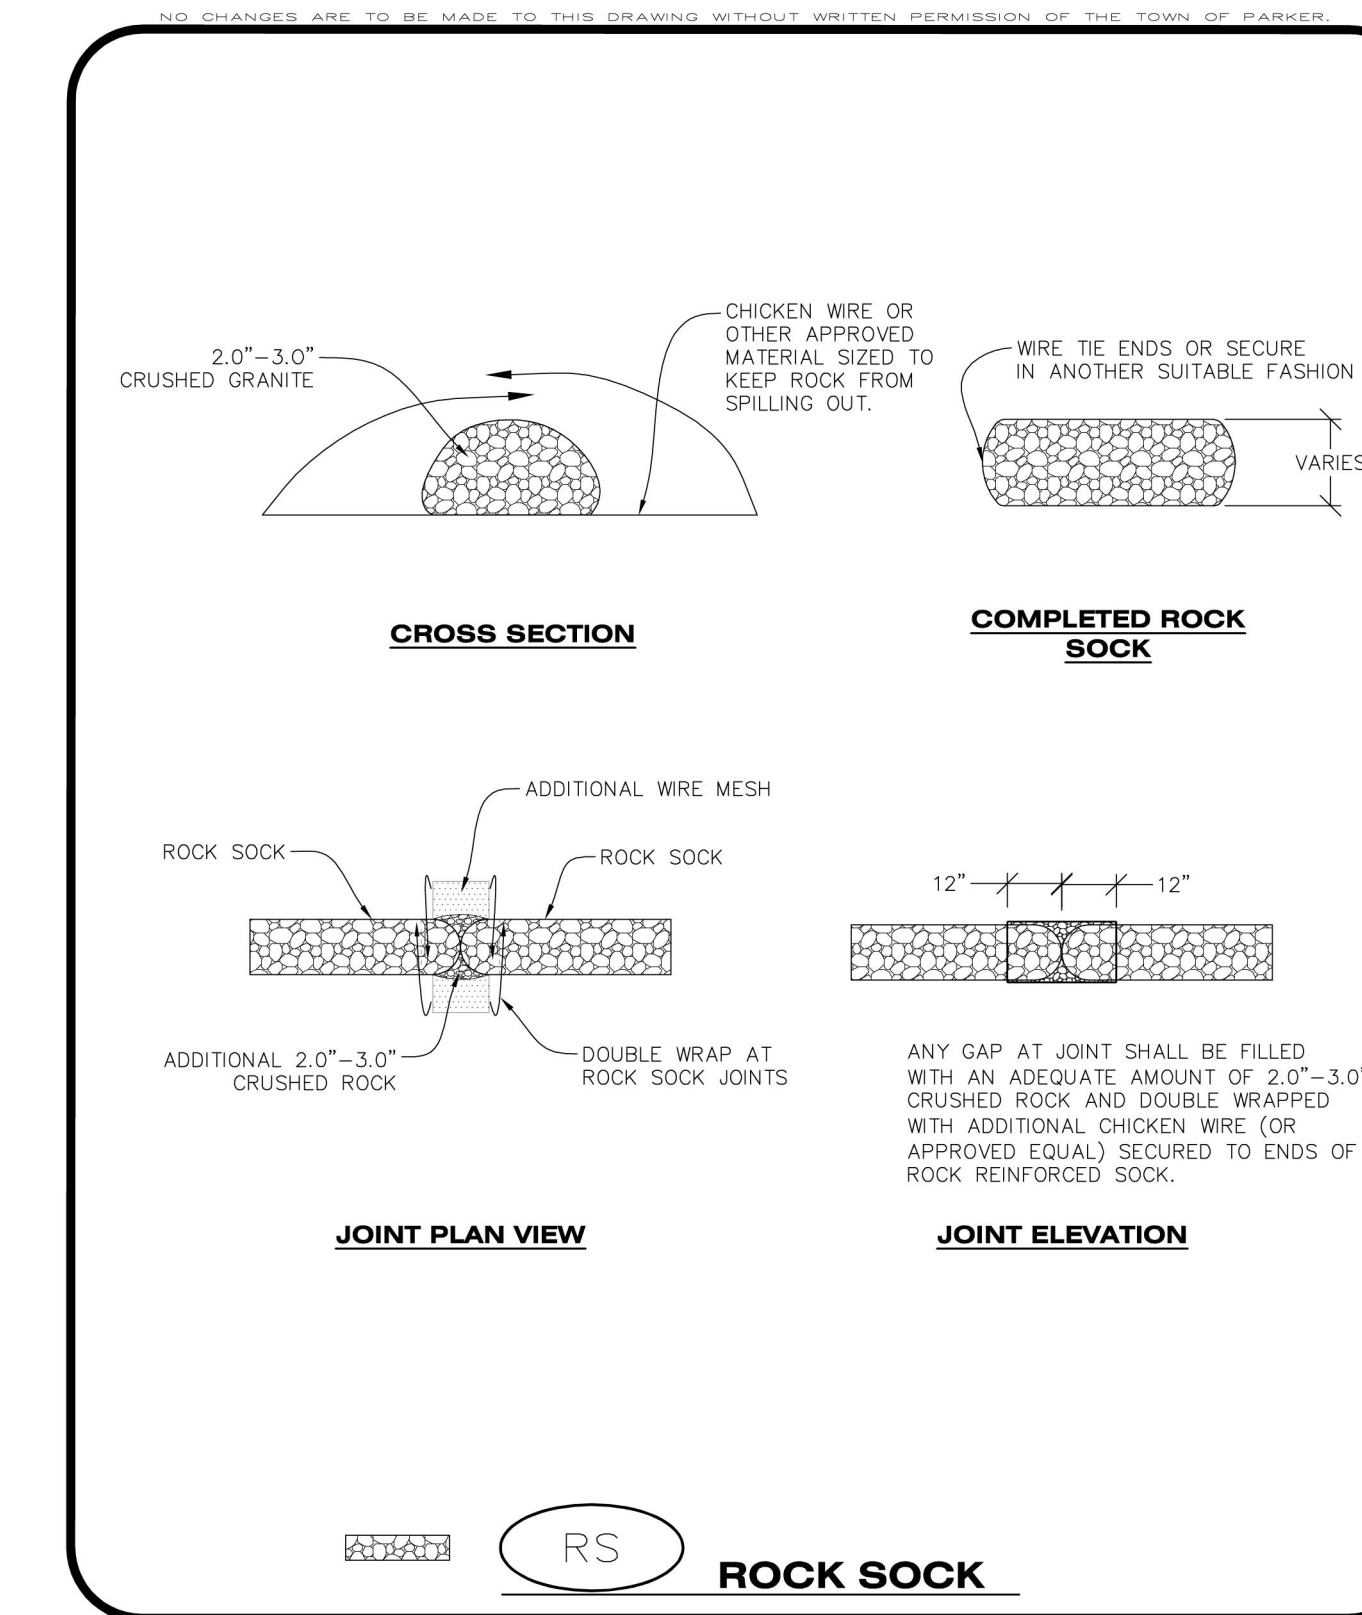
NO CHANGES ARE TO BE MADE TO THIS DRAWING WITHOUT WRITTEN PERMISSION OF THE TOWN OF PARKER.

2.0"–3.0" CRUSHED GRANITE

CHICKEN WIRE OR OTHER APPROVED MATERIAL SIZED TO KEEP ROCK FROM SPILLING OUT.

CROSS SECTION

WIRE TIE ENDS OR SECURE IN ANOTHER SUITABLE FASHION

VARIES

COMPLETED ROCK SOCK

ADDITIONAL WIRE MESH

ROCK SOCK

ROCK SOCK

ADDITIONAL 2.0"–3.0" CRUSHED ROCK

DOUBLE WRAP AT ROCK SOCK JOINTS

JOINT PLAN VIEW

12"

12"

ANY GAP AT JOINT SHALL BE FILLED WITH AN ADEQUATE AMOUNT OF 2.0"–3.0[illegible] CRUSHED ROCK AND DOUBLE WRAPPED WITH ADDITIONAL CHICKEN WIRE (OR APPROVED EQUAL) SECURED TO ENDS OF ROCK REINFORCED SOCK.

JOINT ELEVATION

RS

ROCK SOCK